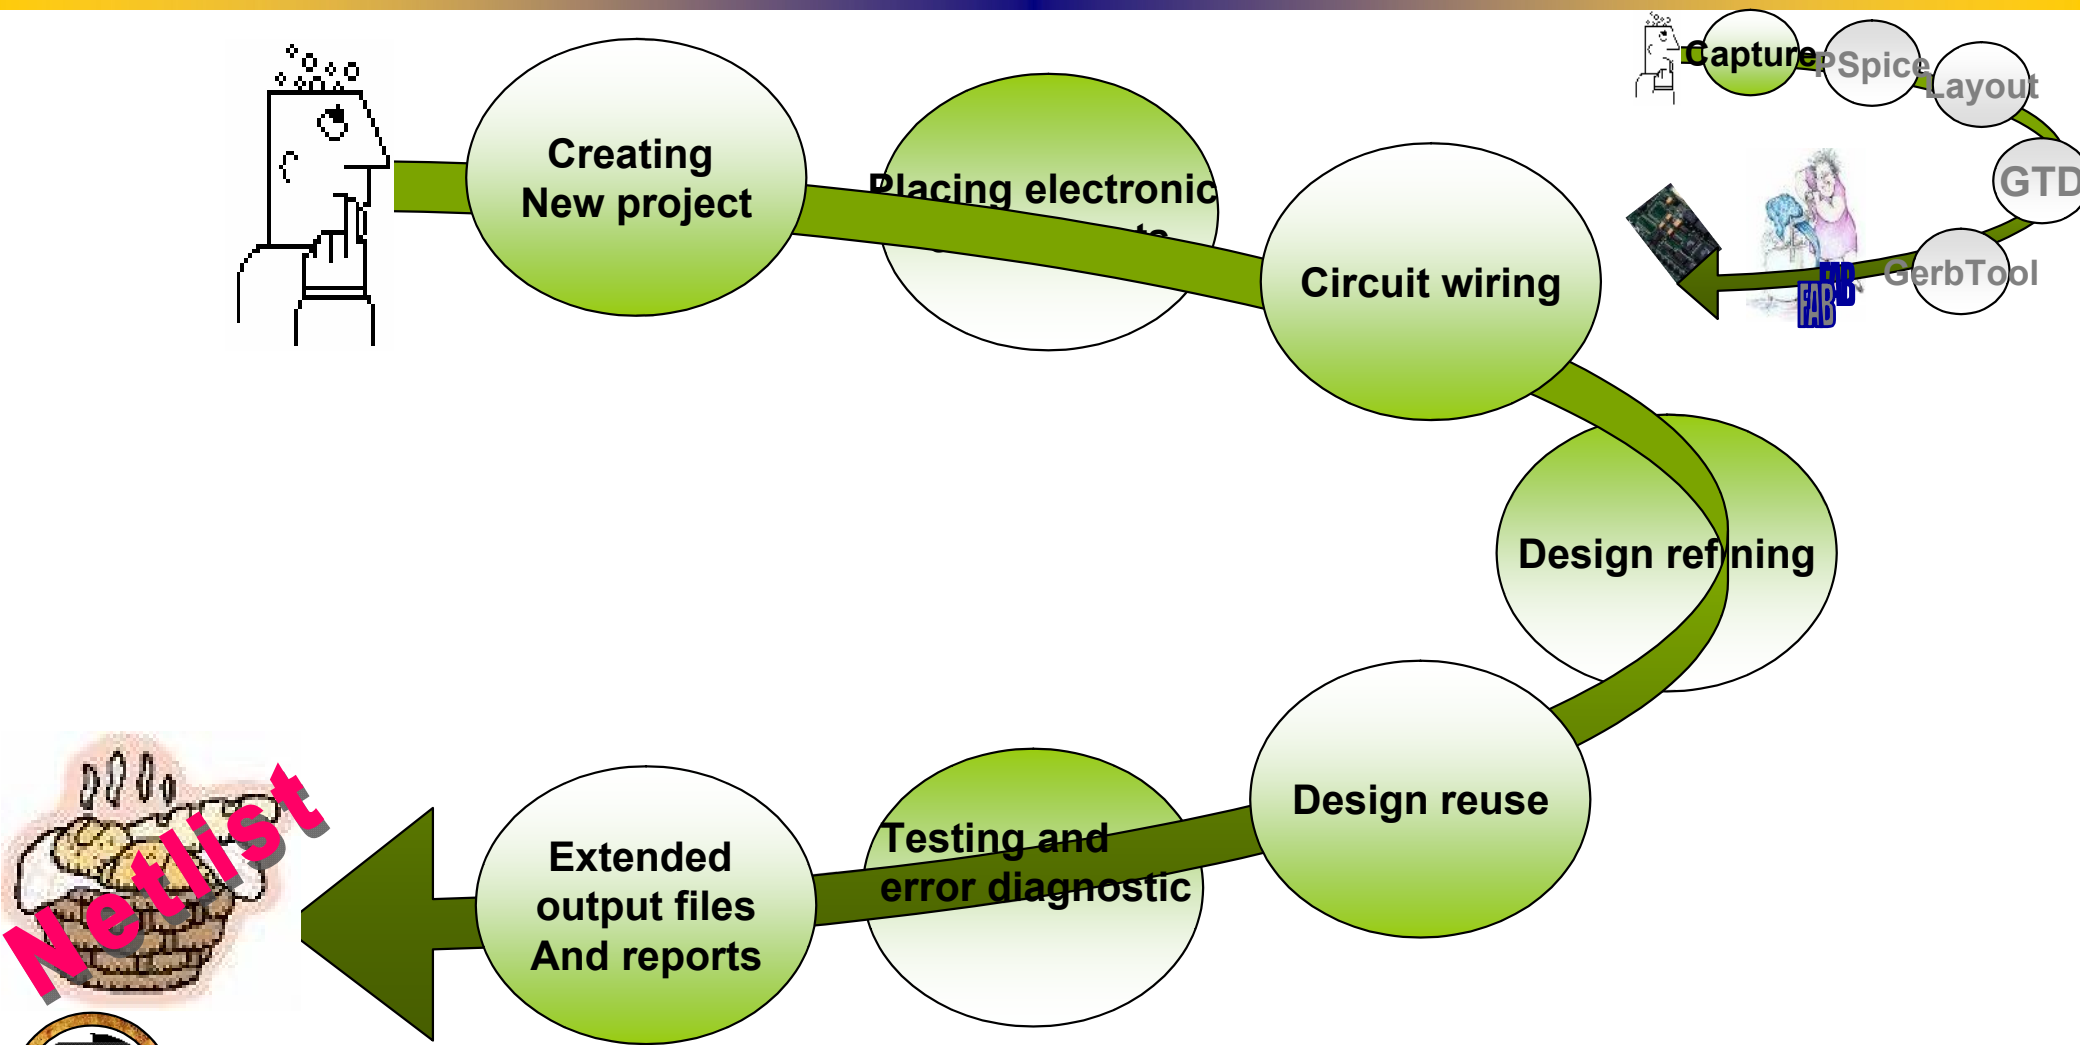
Capture
PSpice
Layout
GTD
GerbTool
FAB
FAB

Creating
New project

Placing electronic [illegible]

Circuit wiring

Design refining

Design reuse

Testing and
error diagnostic

Extended
output files
And reports

Netlist